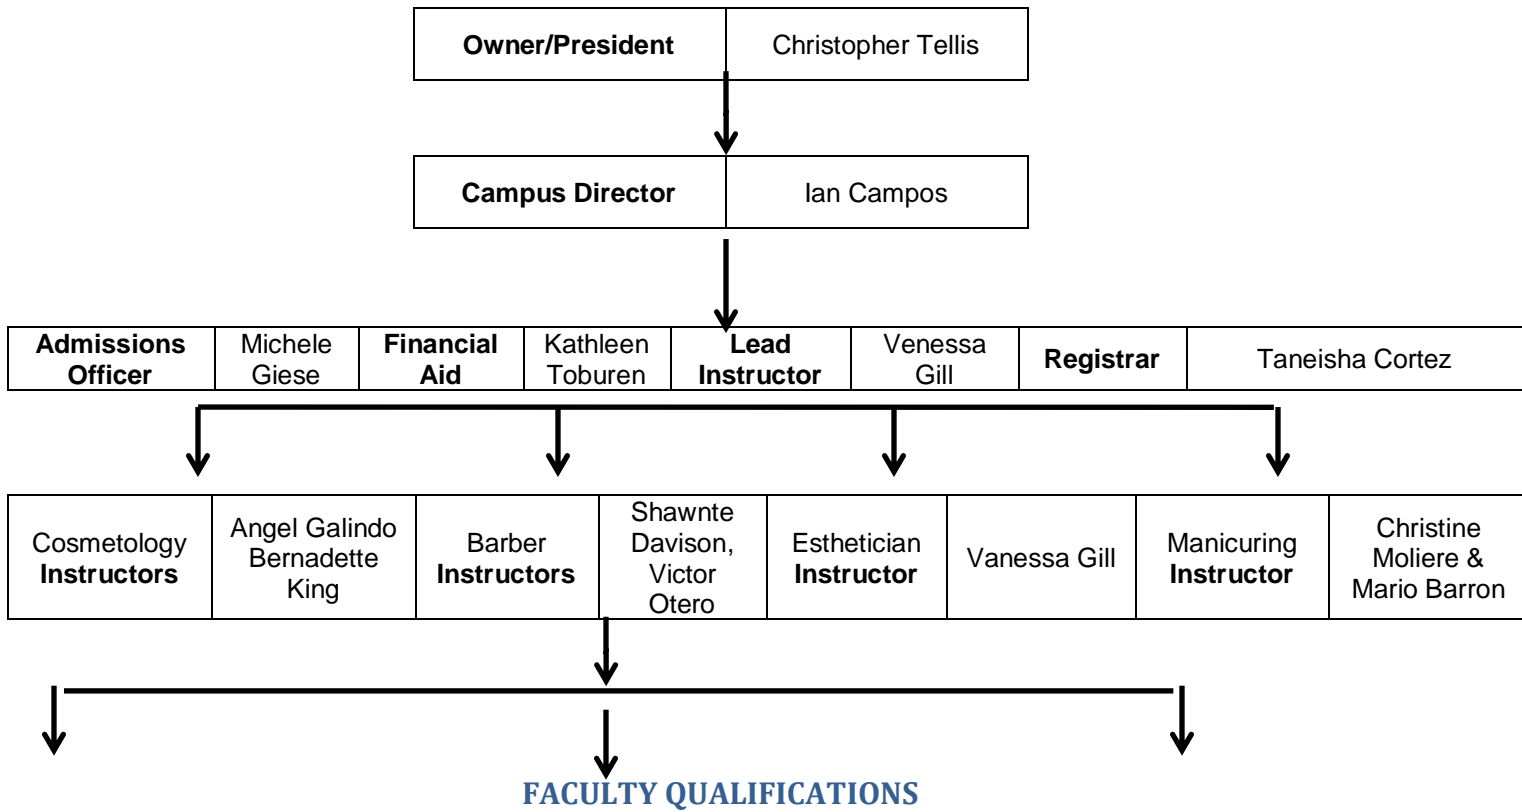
| Owner/President | Christopher Tellis |
|---|---|

| Campus Director | Ian Campos |
|---|---|

| Admissions Officer | Michele Giese | Financial Aid | Kathleen Toburen | Lead Instructor | Venessa Gill | Registrar | Taneisha Cortez |
|---|---|---|---|---|---|---|---|

| Cosmetology Instructors | Angel Galindo Bernadette King | Barber Instructors | Shawnte Davison, Victor Otero | Esthetician Instructor | Vanessa Gill | Manicuring Instructor | Christine Moliere & Mario Barron |
|---|---|---|---|---|---|---|---|

FACULTY QUALIFICATIONS